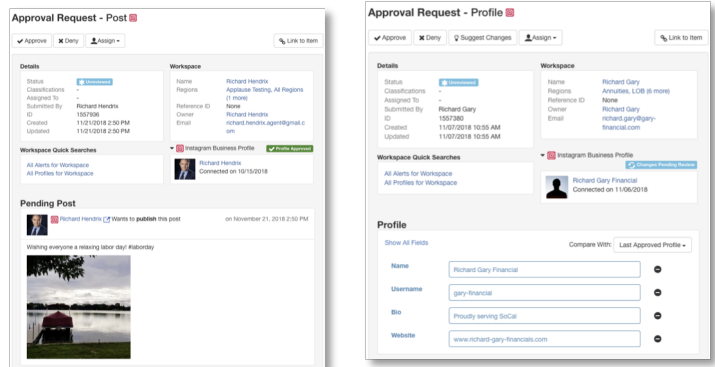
Approval Request - Post

Approve | Deny | Assign | Link to Item

Details

| | |
|---|---|
| Status | Unreviewed |
| Classifications | - |
| Assigned To | - |
| Submitted By | Richard Hendrix |
| ID | 1557936 |
| Created | 11/21/2018 2:50 PM |
| Updated | 11/21/2018 2:50 PM |

Workspace

| | |
|---|---|
| Name | Richard Hendrix |
| Regions | Applause Testing, All Regions (1 more) |
| Reference ID | None |
| Owner | Richard Hendrix |
| Email | richard.hendrix.agent@gmail.com |

Workspace Quick Searches

All Alerts for Workspace
All Profiles for Workspace

Instagram Business Profile Profile Approved

Richard Hendrix
Connected on 10/15/2018

Pending Post

Richard Hendrix Wants to publish this post on November 21, 2018 2:50 PM

Wishing everyone a relaxing labor day! #laborday

Approval Request - Profile

Approve | Deny | Suggest Changes | Assign | Link to Item

Details

| | |
|---|---|
| Status | Unreviewed |
| Classifications | - |
| Assigned To | - |
| Submitted By | Richard Gary |
| ID | 1557380 |
| Created | 11/07/2018 10:55 AM |
| Updated | 11/07/2018 10:55 AM |

Workspace

| | |
|---|---|
| Name | Richard Gary |
| Regions | Annuities, LOB (6 more) |
| Reference ID | None |
| Owner | Richard Gary |
| Email | richard.gary@gary-financial.com |

Workspace Quick Searches

All Alerts for Workspace
All Profiles for Workspace

Instagram Business Profile Changes Pending Review

Richard Gary Financial
Connected on 11/06/2018

Profile

Show All Fields

Compare With: Last Approved Profile

Name Richard Gary Financial
Username gary-financial
Bio Proudly serving SoCal
Website www.richard-gary-financials.com